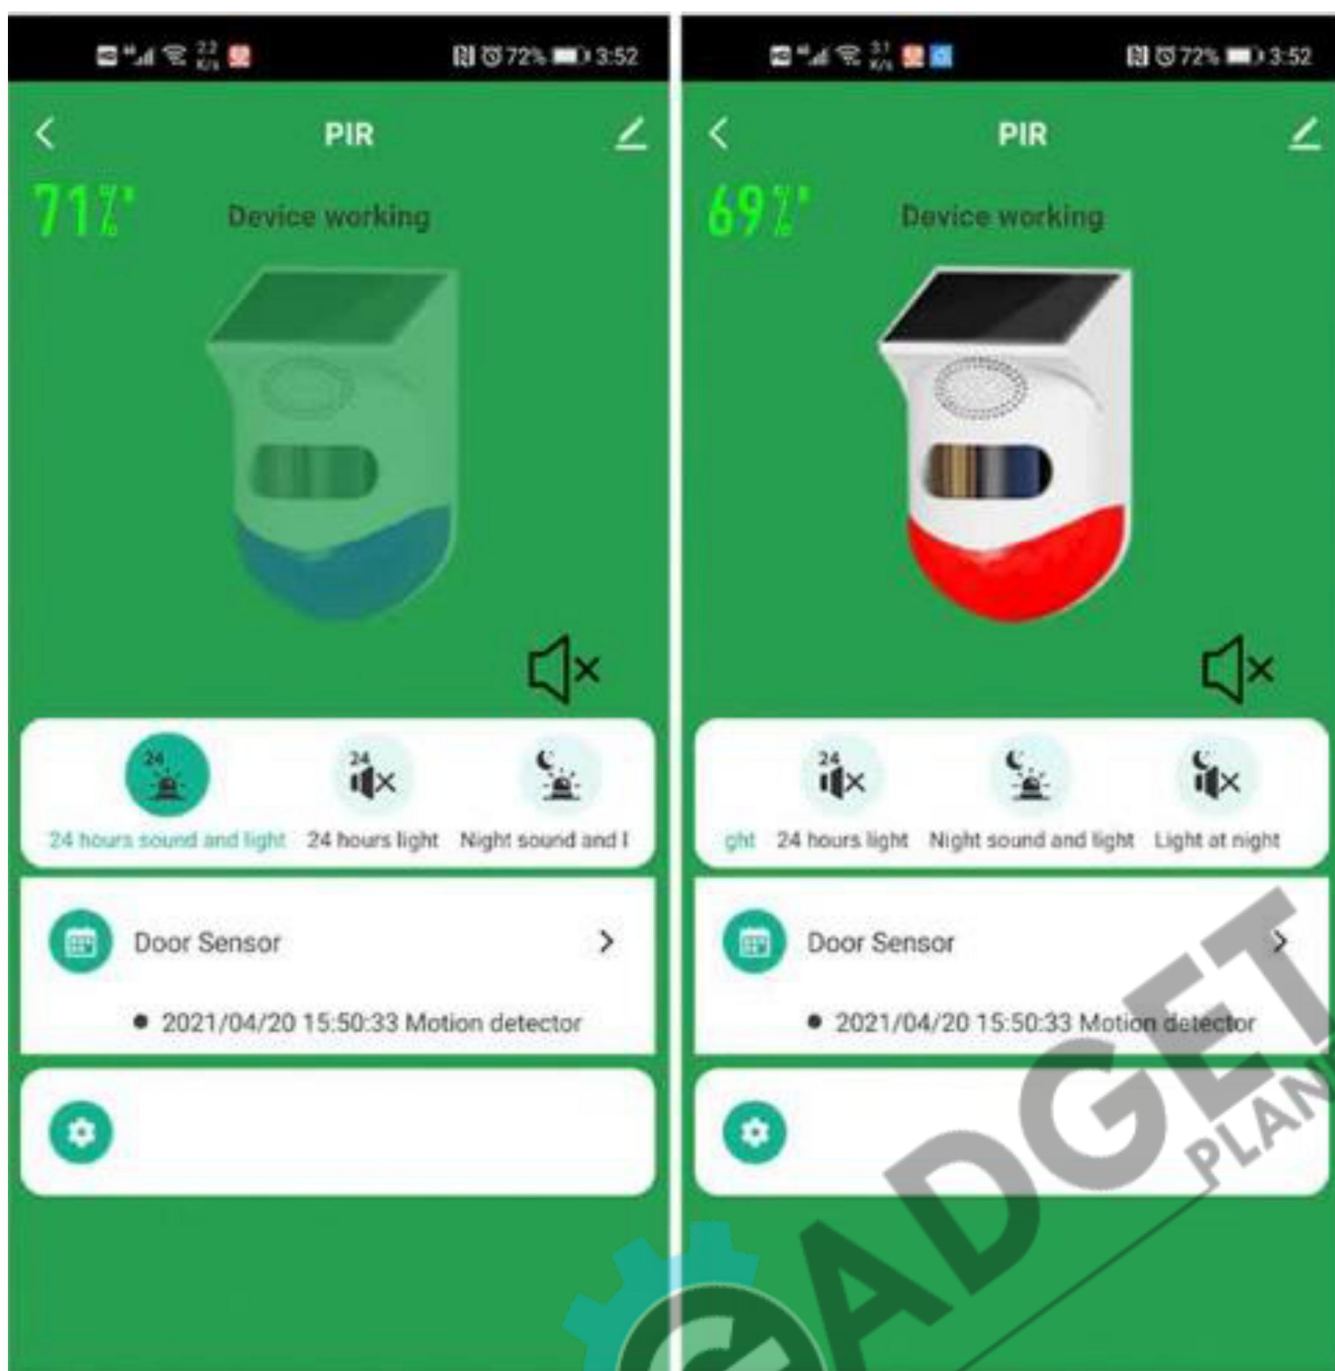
72% 3:52

PIR

71%

Device working

24

24 hours sound and light

24 hours light

Night sound and l

Door Sensor

• 2021/04/20 15:50:33 Motion detector

72% 3:52

PIR

69%

Device working

24

ght

24 hours light

Night sound and light

Light at night

Door Sensor

• 2021/04/20 15:50:33 Motion detector

GADGET PLAN